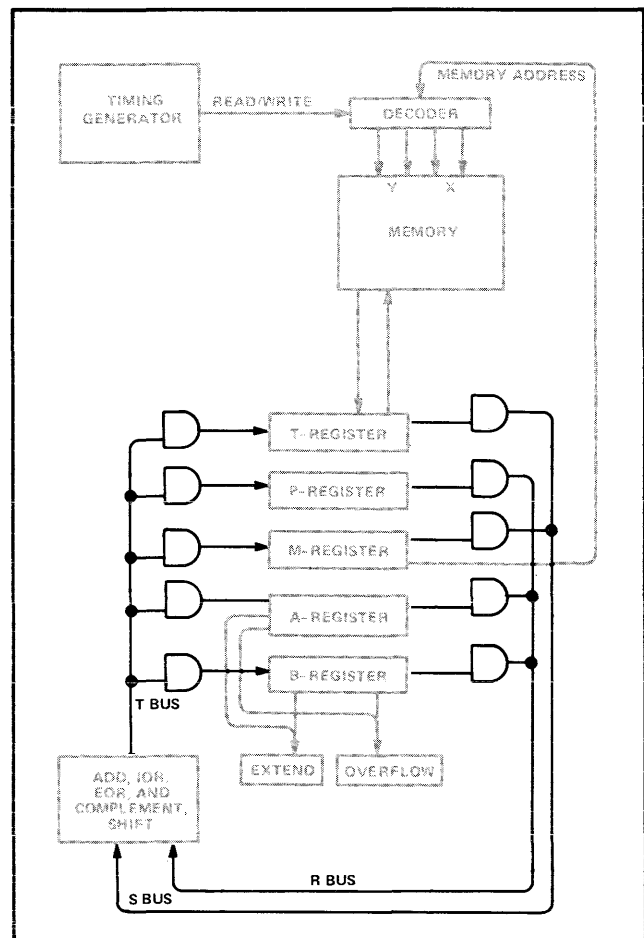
TIMING GENERATOR

READ/WRITE

MEMORY ADDRESS

DECODER

Y

X

MEMORY

T-REGISTER

P-REGISTER

M-REGISTER

A-REGISTER

B-REGISTER

T BUS

EXTEND

OVERFLOW

ADD, IOR, EOR, AND COMPLEMENT, SHIFT

R BUS

S BUS